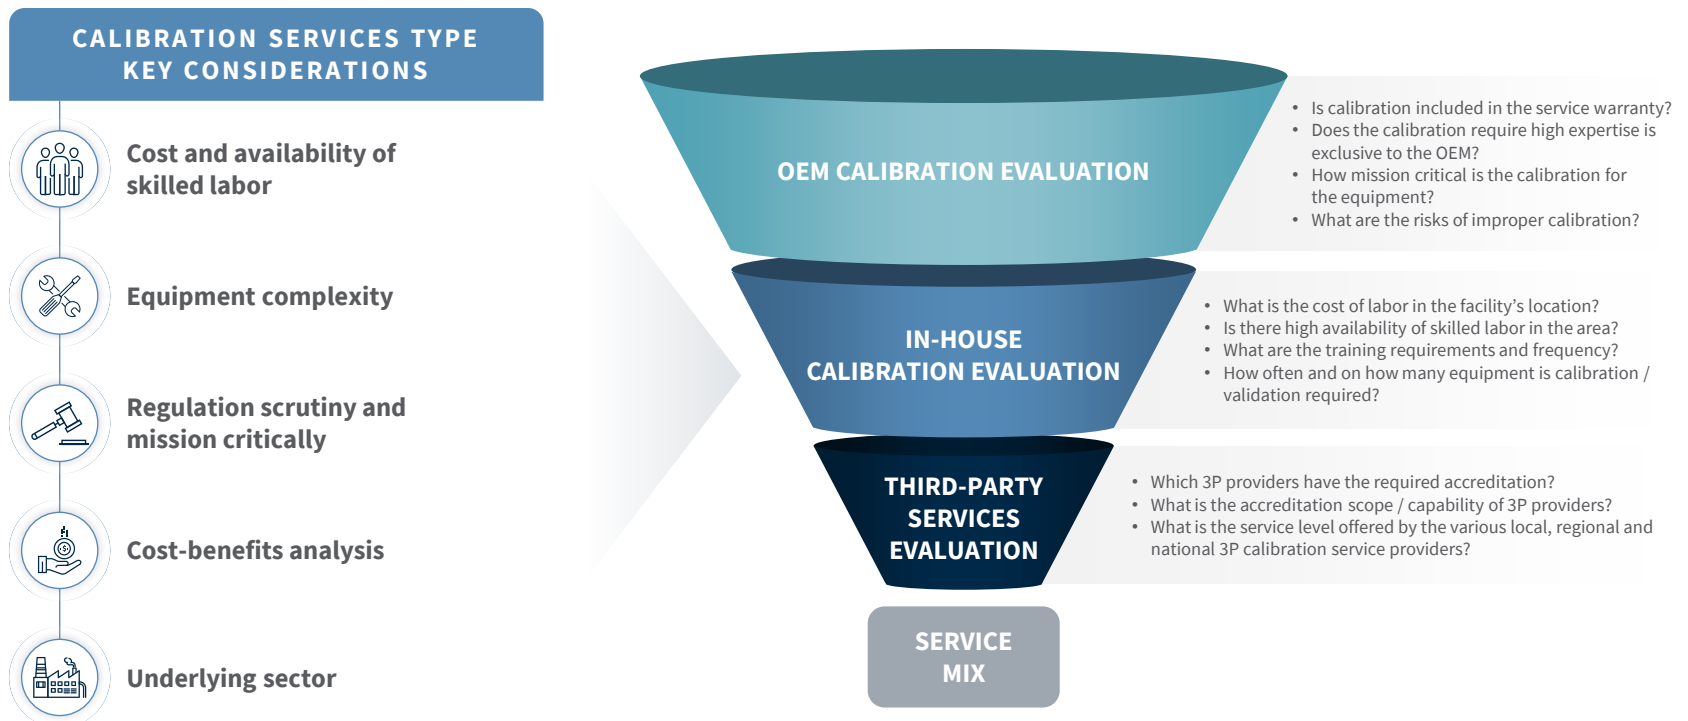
CALIBRATION SERVICES TYPE KEY CONSIDERATIONS

Cost and availability of skilled labor

Equipment complexity

Regulation scrutiny and mission critically

Cost-benefits analysis

Underlying sector

OEM CALIBRATION EVALUATION

- Is calibration included in the service warranty?
- Does the calibration require high expertise is exclusive to the OEM?
- How mission critical is the calibration for the equipment?
- What are the risks of improper calibration?

IN-HOUSE CALIBRATION EVALUATION

- What is the cost of labor in the facility's location?
- Is there high availability of skilled labor in the area?
- What are the training requirements and frequency?
- How often and on how many equipment is calibration / validation required?

THIRD-PARTY SERVICES EVALUATION

- Which 3P providers have the required accreditation?
- What is the accreditation scope / capability of 3P providers?
- What is the service level offered by the various local, regional and national 3P calibration service providers?

SERVICE MIX